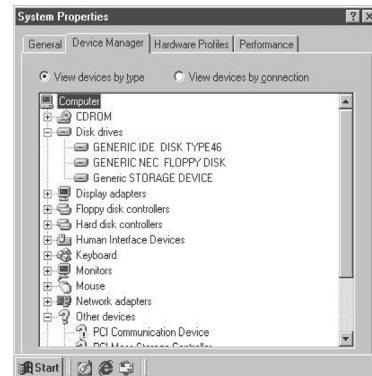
System Properties

? X

General | Device Manager | Hardware Profiles | Performance

View devices by type
View devices by connection

Computer
CDROM
Disk drives
GENERIC IDE DISK TYPE46
GENERIC NEC FLOPPY DISK
Generic STORAGE DEVICE
Display adapters
Floppy disk controllers
Hard disk controllers
Human Interface Devices
Keyboard
Monitors
Mouse
Network adapters
Other devices
PCI Communication Device
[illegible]

Start